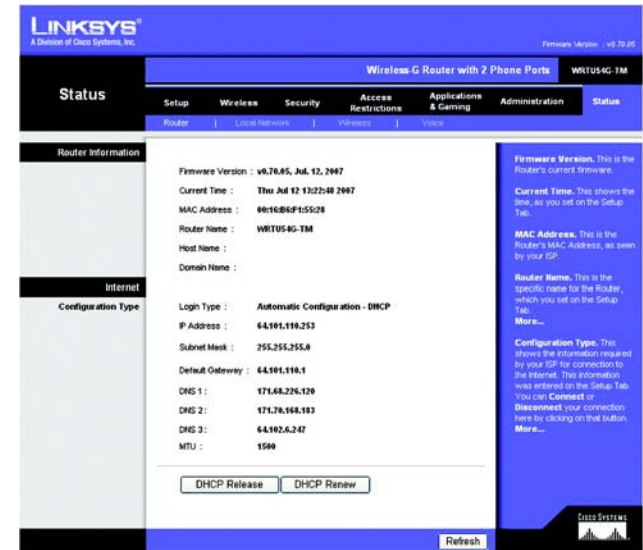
LINKSYS®
A Division of Cisco Systems, Inc.

Firmware Version : v0.70.05

Wireless-G Router with 2 Phone Ports WRTU54G-TM

Status

Setup | Wireless | Security | Access Restrictions | Applications & Gaming | Administration | Status

Router | Local Network | Wireless | Voice

Router Information

Firmware Version : v0.70.05, Jul. 12, 2007

Current Time : Thu Jul 12 13:22:48 2007

MAC Address : 00:16:B6:F1:55:28

Router Name : WRTU54G-TM

Host Name :

Domain Name :

Internet

Configuration Type

Login Type : Automatic Configuration - DHCP

IP Address : 64.101.110.253

Subnet Mask : 255.255.255.0

Default Gateway : 64.101.110.1

DNS 1 : 171.68.226.120

DNS 2 : 171.70.168.183

DNS 3 : 64.102.6.247

MTU : 1500

DHCP Release DHCP Renew

Refresh

Firmware Version. This is the Router's current firmware.

Current Time. This shows the time, as you set on the Setup Tab.

MAC Address. This is the Router's MAC Address, as seen by your ISP.

Router Name. This is the specific name for the Router, which you set on the Setup Tab.
More...

Configuration Type. This shows the information required by your ISP for connection to the Internet. This information was entered on the Setup Tab. You can Connect or Disconnect your connection here by clicking on that button.
More...

CISCO SYSTEMS